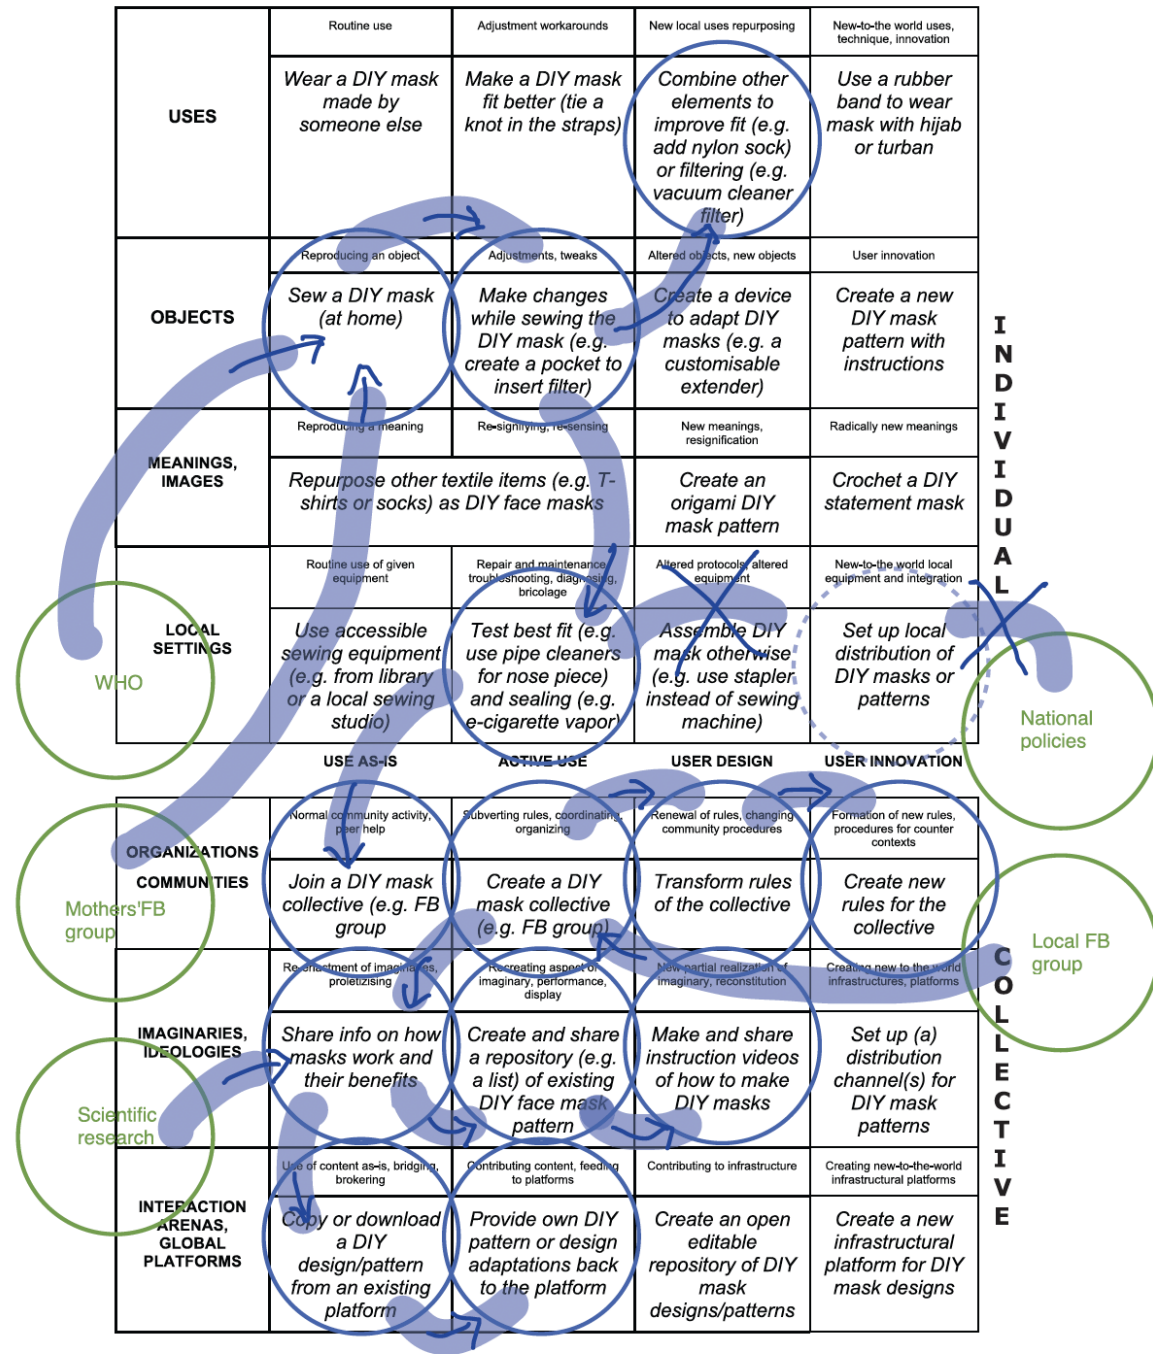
| | Routine use | Adjustment workarounds | New local uses repurposing | New-to-the world uses, technique, innovation |
|---|---|---|---|---|
| USES | Wear a DIY mask made by someone else | Make a DIY mask fit better (tie a knot in the straps) | Combine other elements to improve fit (e.g. add nylon sock) or filtering (e.g. vacuum cleaner filter) | Use a rubber band to wear mask with hijab or turban |
| | Reproducing an object | Adjustments, tweaks | Altered objects, new objects | User innovation |
| OBJECTS | Sew a DIY mask (at home) | Make changes while sewing the DIY mask (e.g. create a pocket to insert filter) | Create a device to adapt DIY masks (e.g. a customisable extender) | Create a new DIY mask pattern with instructions |
| | Reproducing a meaning | Re-signifying, re-sensing | New meanings, resignification | Radically new meanings |
| MEANINGS, IMAGES | Repurpose other textile items (e.g. T-shirts or socks) as DIY face masks | | Create an origami DIY mask pattern | Crochet a DIY statement mask |
| | Routine use of given equipment | Repair and maintenance troubleshooting, diagnosing, bricolage | Altered protocols, altered equipment | New-to-the world local equipment and integration |
| LOCAL SETTINGS | Use accessible sewing equipment (e.g. from library or a local sewing studio) | Test best fit (e.g. use pipe cleaners for nose piece) and sealing (e.g. e-cigarette vapor) | Assemble DIY mask otherwise (e.g. use stapler instead of sewing machine) | Set up local distribution of DIY masks or patterns |
| | USE AS-IS | ACTIVE USE | USER DESIGN | USER INNOVATION |
| | Normal community activity, peer help | Subverting rules, coordinating, organizing | Renewal of rules, changing community procedures | Formation of new rules, procedures for counter contexts |
| ORGANIZATIONS COMMUNITIES | Join a DIY mask collective (e.g. FB group | Create a DIY mask collective (e.g. FB group) | Transform rules of the collective | Create new rules for the collective |
| | Re-enactment of imaginaries, proletizising | Recreating aspect of imaginary, performance, display | New partial realization of imaginary, reconstitution | Creating new to the world infrastructures, platforms |
| IMAGINARIES, IDEOLOGIES | Share info on how masks work and their benefits | Create and share a repository (e.g. a list) of existing DIY face mask pattern | Make and share instruction videos of how to make DIY masks | Set up (a) distribution channel(s) for DIY mask patterns |
| | Use of content as-is, bridging, brokering | Contributing content, feeding to platforms | Contributing to infrastructure | Creating new-to-the-world infrastructural platforms |
| INTERACTION ARENAS, GLOBAL PLATFORMS | Copy or download a DIY design/pattern from an existing platform | Provide own DIY pattern or design adaptations back to the platform | Create an open editable repository of DIY mask designs/patterns | Create a new infrastructural platform for DIY mask designs |

INDIVIDUAL

COLLECTIVE

WHO

National policies

Mothers'FB group

Local FB group

Scientific research